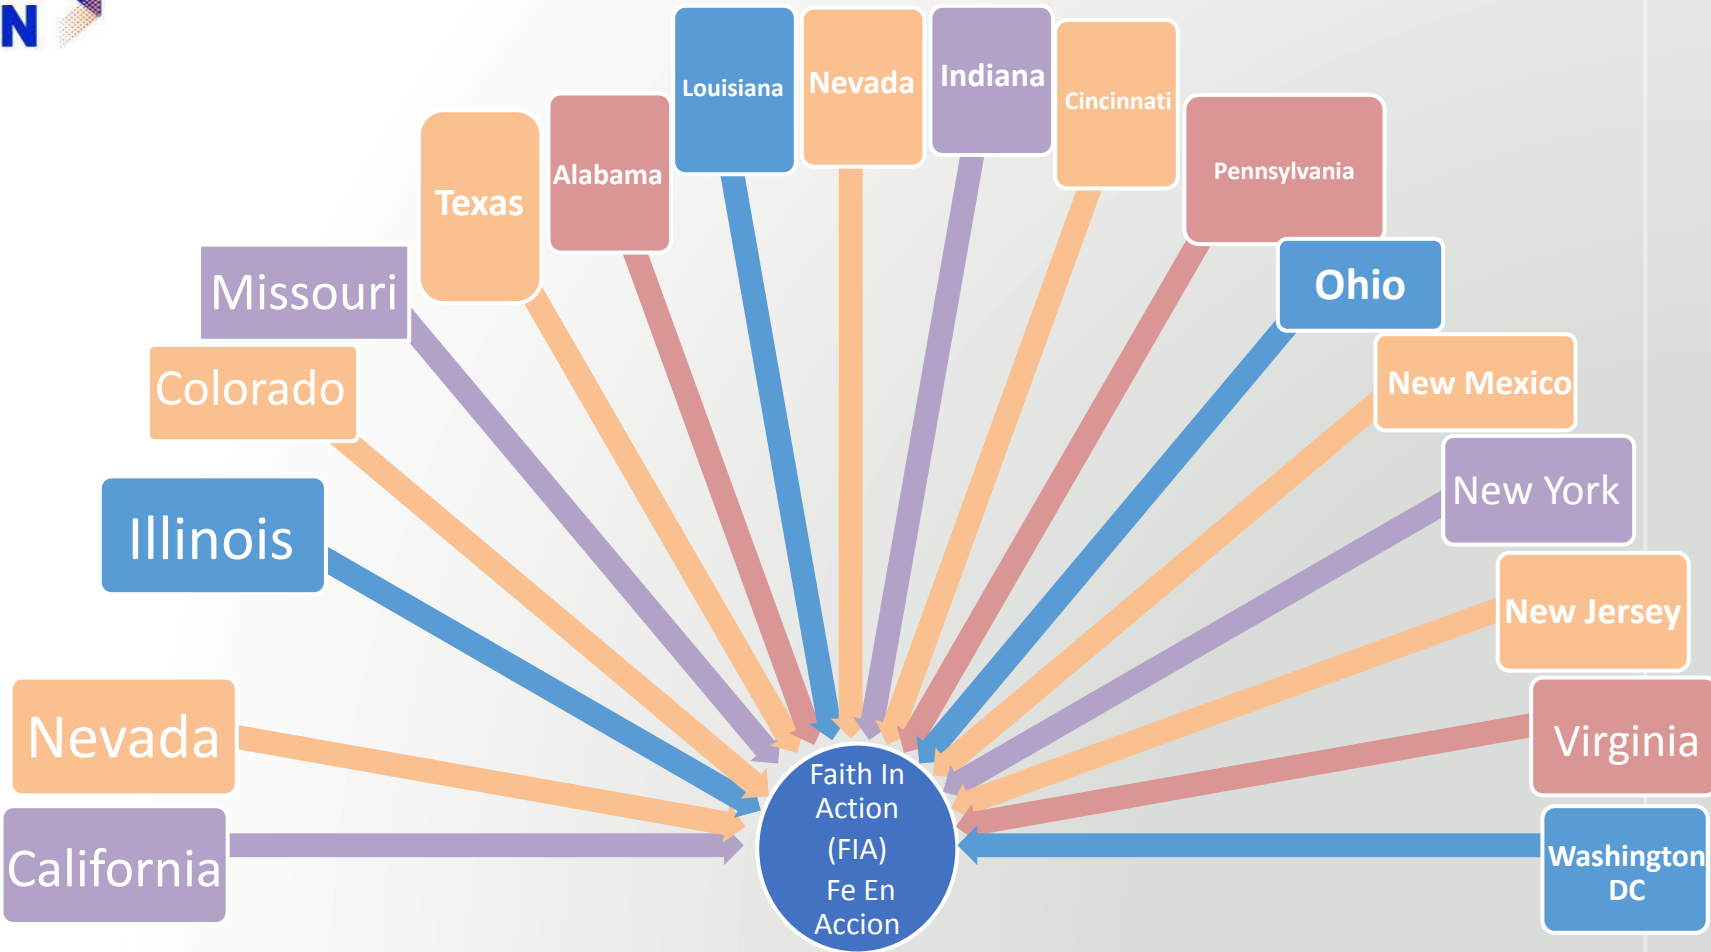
N

California

Nevada

Illinois

Colorado

Missouri

Texas

Alabama

Louisiana

Nevada

Indiana

Cincinnati

Pennsylvania

Ohio

New Mexico

New York

New Jersey

Virginia

Washington DC

Faith In Action (FIA) Fe En Accion